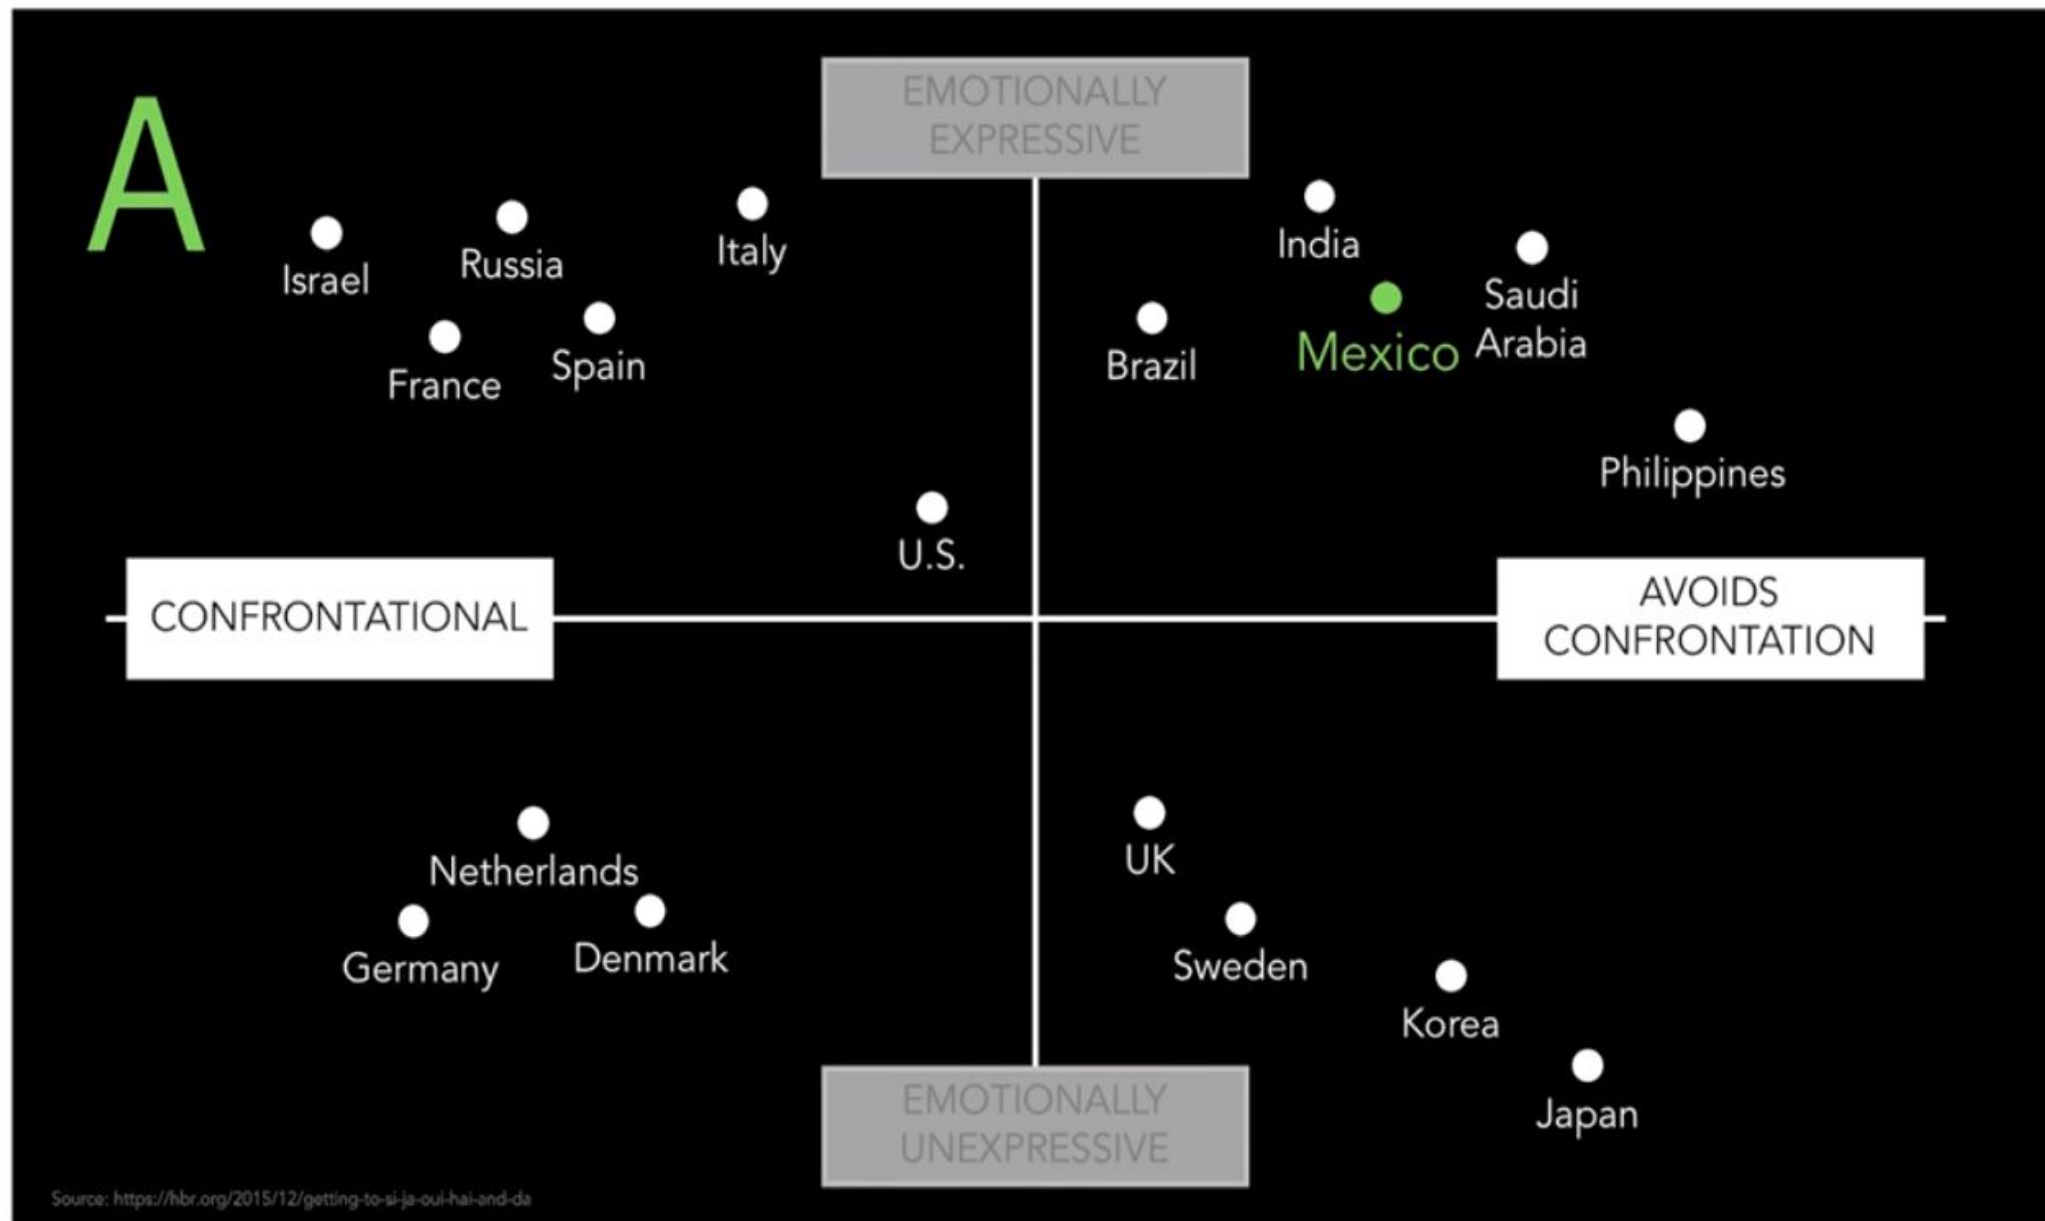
A

EMOTIONALLY EXPRESSIVE

Israel

Russia

Italy

France

Spain

India

Saudi Arabia

Brazil

Mexico

Philippines

U.S.

CONFRONTATIONAL

AVOIDS CONFRONTATION

Netherlands

Germany

Denmark

UK

Sweden

Korea

Japan

EMOTIONALLY UNEXPRESSIVE

Source: https://hbr.org/2015/12/getting-to-si-ja-oui-hai-and-da